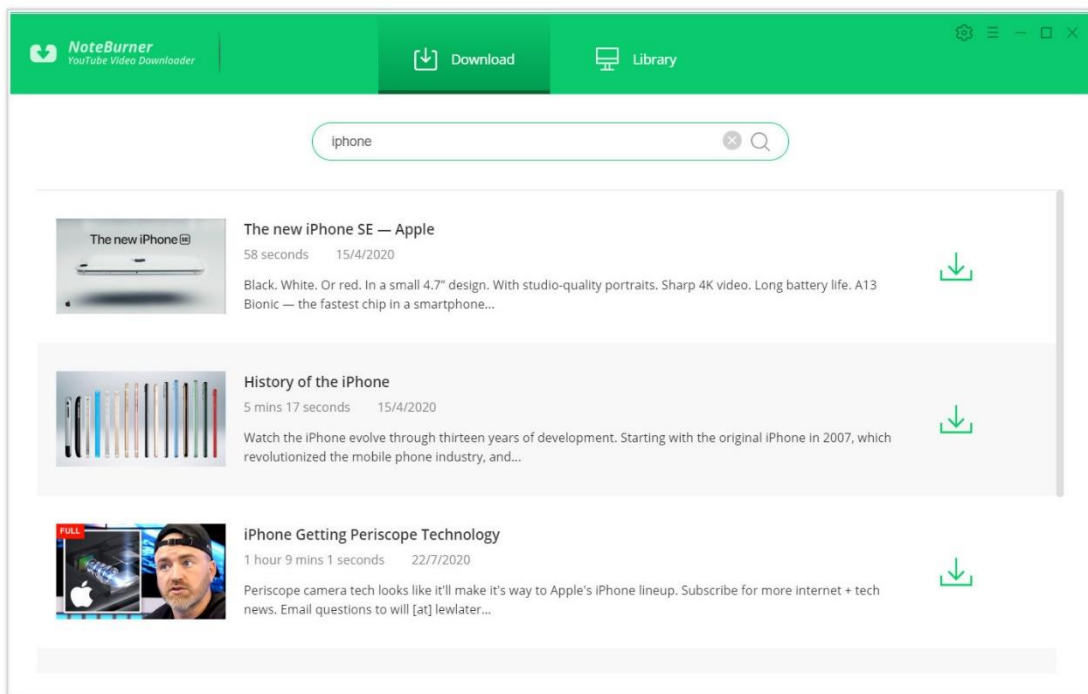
NoteBurner
YouTube Video Downloader

Download

Library

iphone

The new iPhone SE

The new iPhone SE — Apple
58 seconds 15/4/2020
Black. White. Or red. In a small 4.7" design. With studio-quality portraits. Sharp 4K video. Long battery life. A13 Bionic — the fastest chip in a smartphone...

History of the iPhone
5 mins 17 seconds 15/4/2020
Watch the iPhone evolve through thirteen years of development. Starting with the original iPhone in 2007, which revolutionized the mobile phone industry, and...

FULL

iPhone Getting Periscope Technology
1 hour 9 mins 1 seconds 22/7/2020
Periscope camera tech looks like it'll make it's way to Apple's iPhone lineup. Subscribe for more internet + tech news. Email questions to will [at] lewlater...